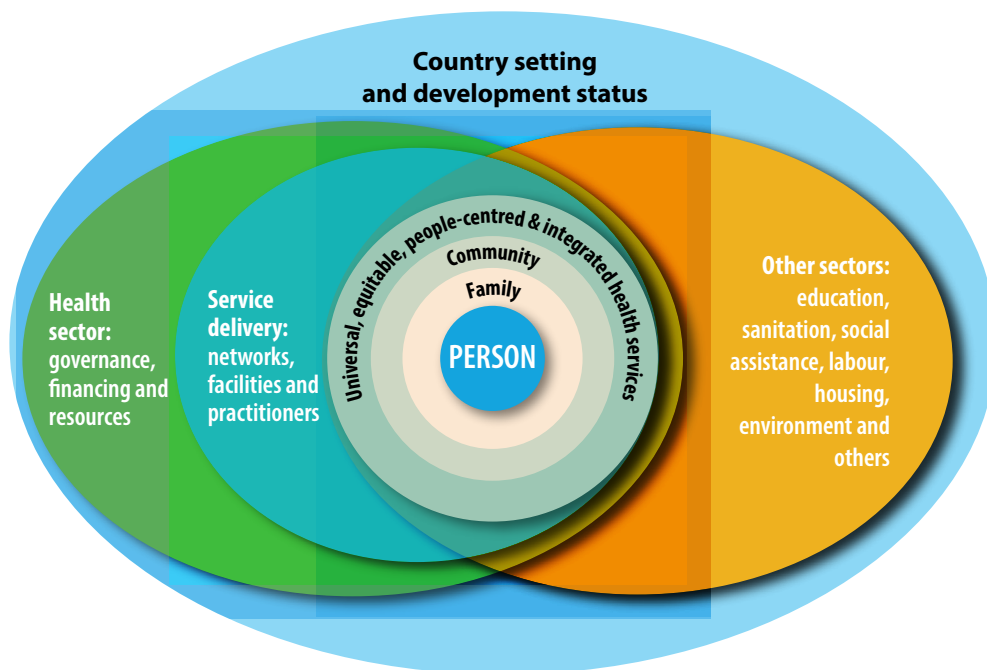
Country setting and development status

Health sector: governance, financing and resources

Service delivery: networks, facilities and practitioners

Universal, equitable, people-centred & integrated health services

Community

Family

PERSON

Other sectors: education, sanitation, social assistance, labour, housing, environment and others